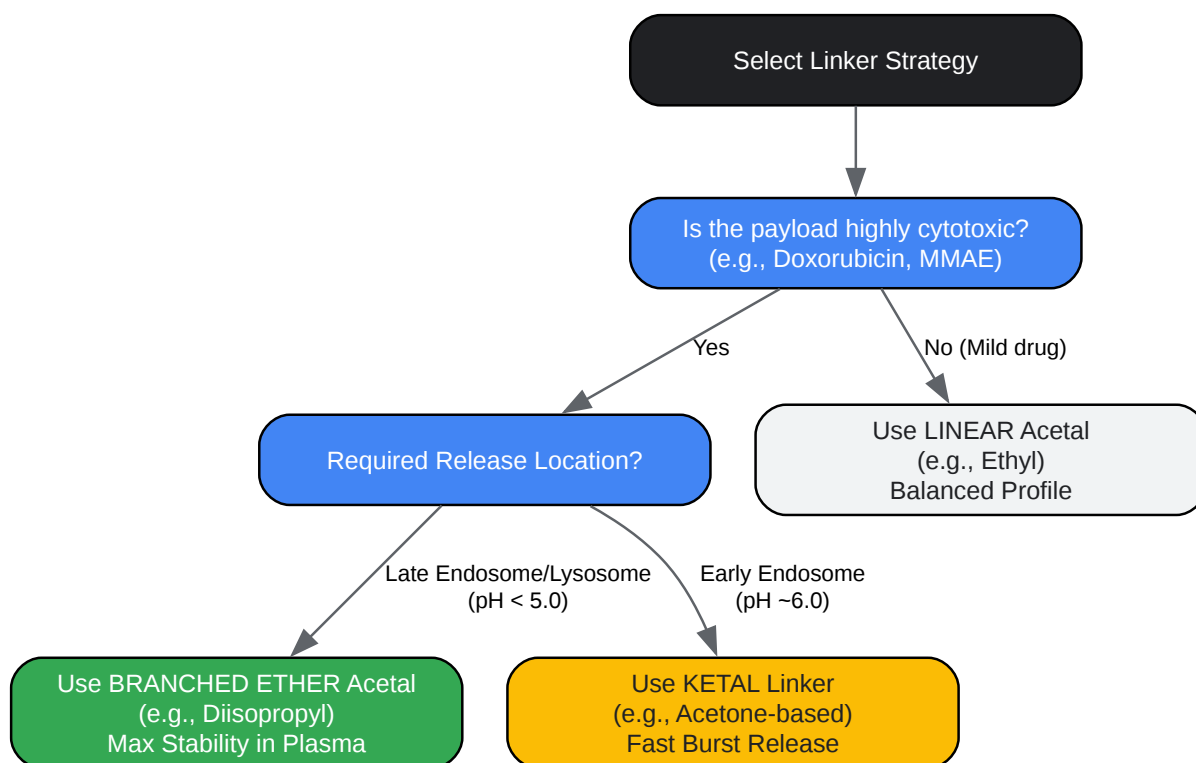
Select Linker Strategy

Is the payload highly cytotoxic?
(e.g., Doxorubicin, MMAE)

Yes

No (Mild drug)

Required Release Location?

Use LINEAR Acetal
(e.g., Ethyl)
Balanced Profile

Late Endosome/Lysosome
(pH < 5.0)

Early Endosome
(pH ~6.0)

Use BRANCHED ETHER Acetal
(e.g., Diisopropyl)
Max Stability in Plasma

Use KETAL Linker
(e.g., Acetone-based)
Fast Burst Release